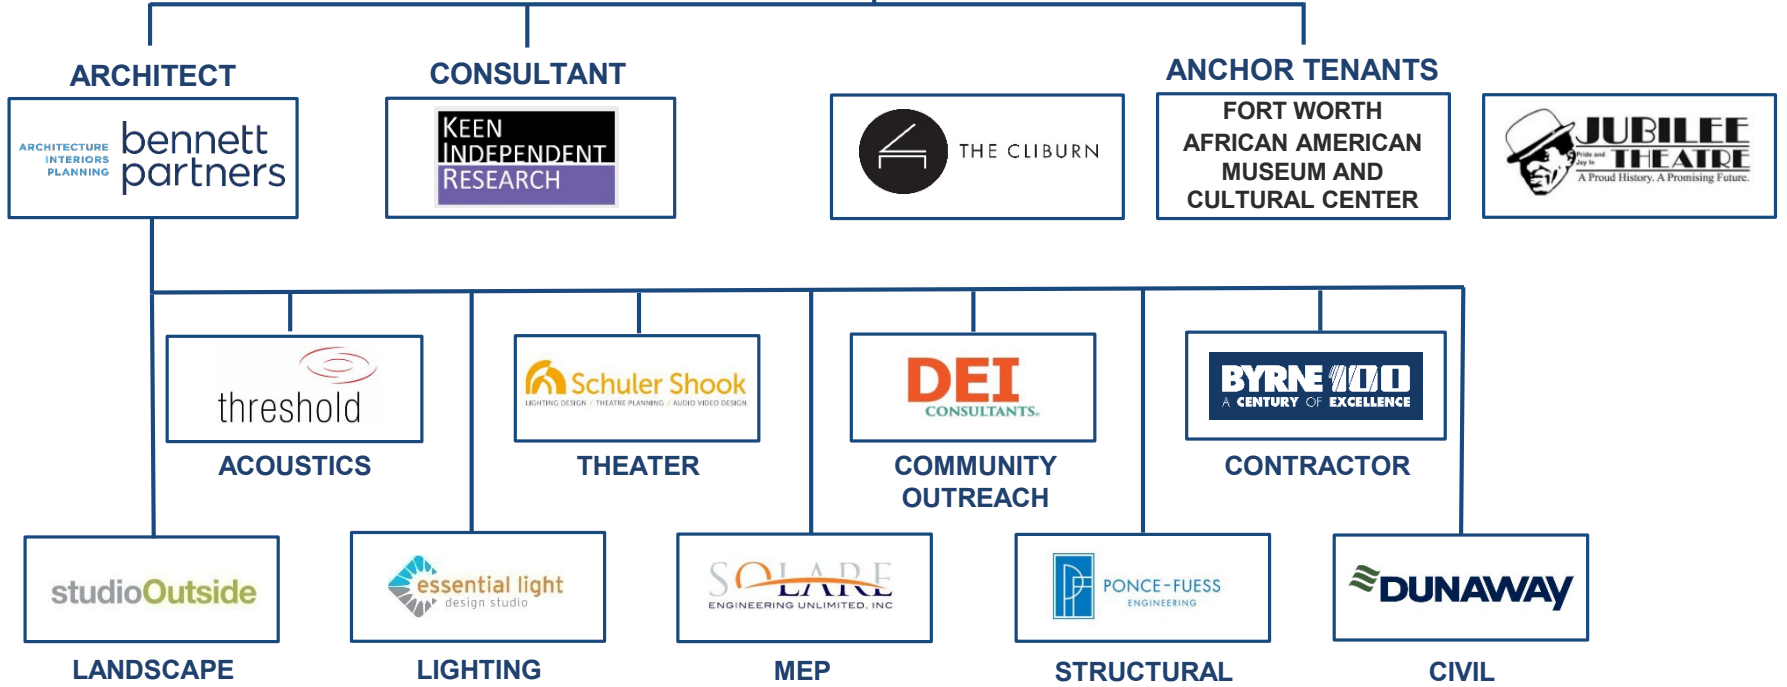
ARCHITECT

ARCHITECTURE INTERIORS PLANNING bennett partners

CONSULTANT

KEEN INDEPENDENT RESEARCH

ANCHOR TENANTS

THE CLIBURN

FORT WORTH AFRICAN AMERICAN MUSEUM AND CULTURAL CENTER

JUBILEE THEATRE
Pride and Joy in
A Proud History. A Promising Future.

threshold

ACOUSTICS

Schuler Shook
LIGHTING DESIGN / THEATRE PLANNING / AUDIO VIDEO DESIGN

THEATER

DEI CONSULTANTS.

COMMUNITY OUTREACH

BYRNE 100
A CENTURY OF EXCELLENCE

CONTRACTOR

studioOutside

LANDSCAPE

essential light
design studio

LIGHTING

SOLARE
ENGINEERING UNLIMITED, INC

MEP

PONCE-FUESS
ENGINEERING

STRUCTURAL

DUNAWAY

CIVIL